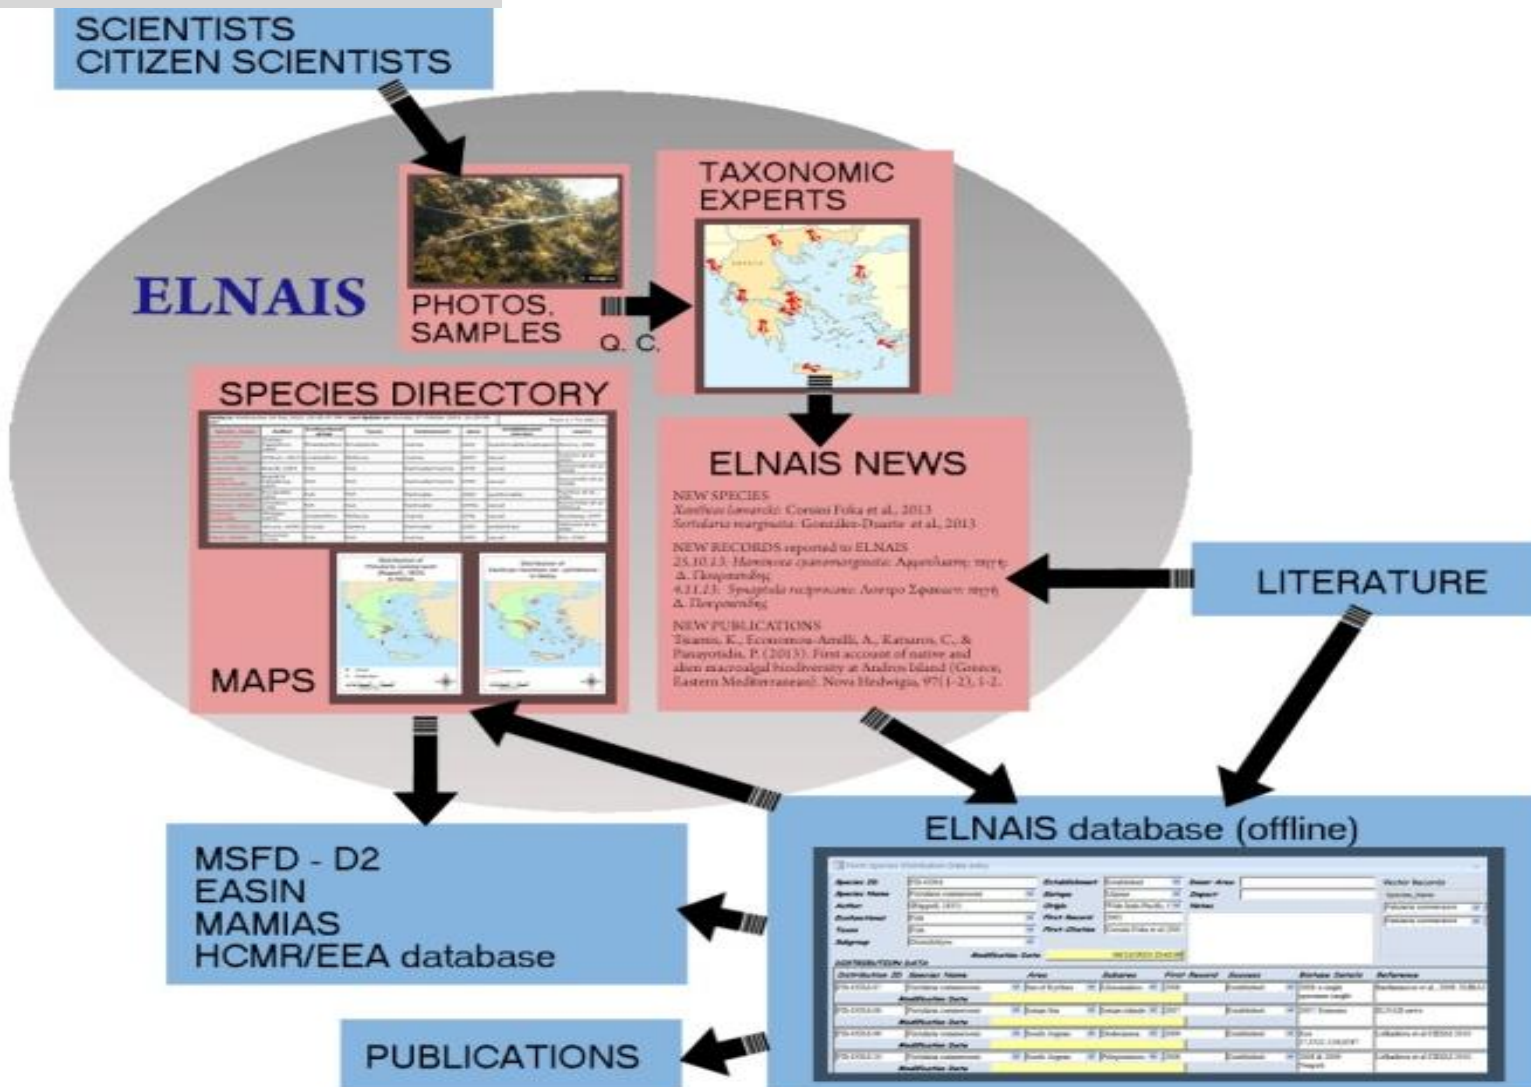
SCIENTISTS
CITIZEN SCIENTISTS

ELNAIS

PHOTOS, SAMPLES

Q. C.

TAXONOMIC EXPERTS

SPECIES DIRECTORY

MAPS

ELNAIS NEWS

NEW SPECIES
Xanthias lamarckii: Corsini Foka et al., 2013
Sertolaria marginata: González-Duarte et al., 2013

NEW RECORDS reported to ELNAIS
25.10.13: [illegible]
4.11.13: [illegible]

NEW PUBLICATIONS
Tsiamis, K., Economou-Amilli, A., Katsaros, C., & Panayotidis, P. (2013). First account of native and alien macroalgal biodiversity at Andros Island (Greece, Eastern Mediterranean). Nova Hedwigia, 97(1-2), 1-2.

LITERATURE

ELNAIS database (offline)

MSFD - D2
EASIN
MAMIAS
HCMR/EEA database

PUBLICATIONS